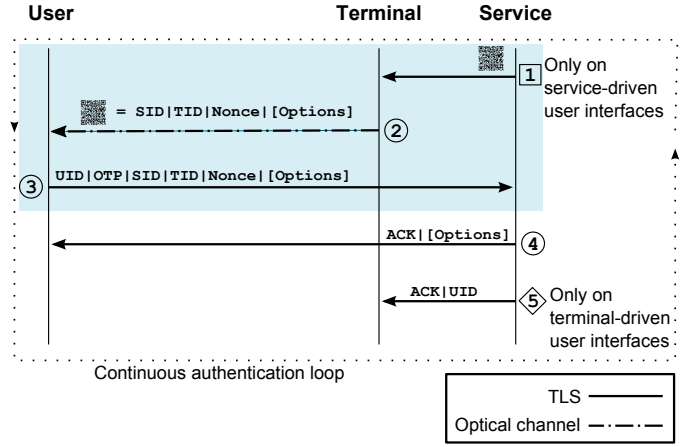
User

Terminal

Service

1 Only on service-driven user interfaces

= SID|TID|Nonce|[Options]

2

3 UID|OTP|SID|TID|Nonce|[Options]

ACK|[Options]

4

ACK|UID

5 Only on terminal-driven user interfaces

Continuous authentication loop

TLS

Optical channel